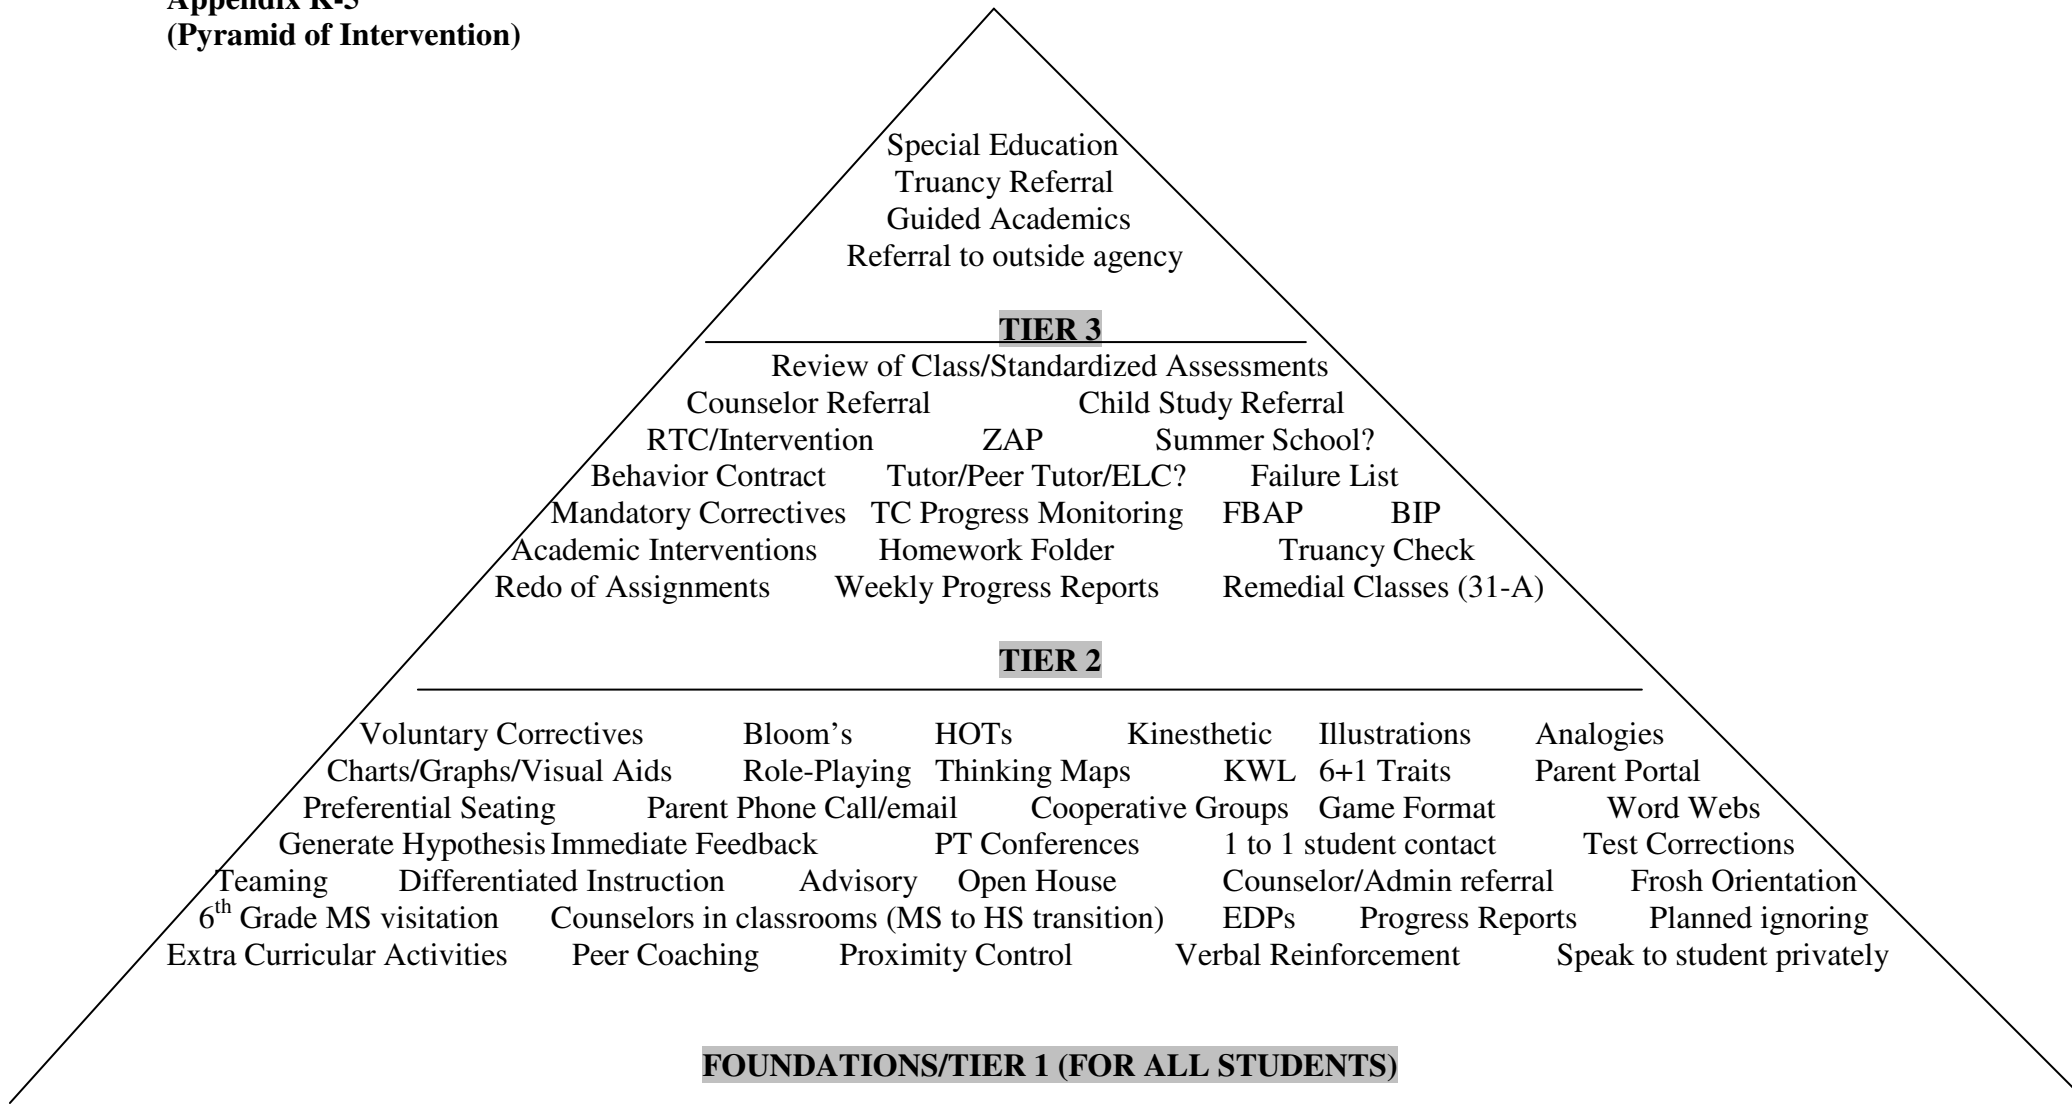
Appendix K-3
(Pyramid of Intervention)

Special Education
Truancy Referral
Guided Academics
Referral to outside agency

TIER 3

Review of Class/Standardized Assessments
Counselor Referral Child Study Referral
RTC/Intervention ZAP Summer School?
Behavior Contract Tutor/Peer Tutor/ELC? Failure List
Mandatory Correctives TC Progress Monitoring FBAP BIP
Academic Interventions Homework Folder Truancy Check
Redo of Assignments Weekly Progress Reports Remedial Classes (31-A)

TIER 2

Voluntary Correctives Bloom's HOTs Kinesthetic Illustrations Analogies
Charts/Graphs/Visual Aids Role-Playing Thinking Maps KWL 6+1 Traits Parent Portal
Preferential Seating Parent Phone Call/email Cooperative Groups Game Format Word Webs
Generate Hypothesis Immediate Feedback PT Conferences 1 to 1 student contact Test Corrections
Teaming Differentiated Instruction Advisory Open House Counselor/Admin referral Frosh Orientation
$6^{th}$ Grade MS visitation Counselors in classrooms (MS to HS transition) EDPs Progress Reports Planned ignoring
Extra Curricular Activities Peer Coaching Proximity Control Verbal Reinforcement Speak to student privately

FOUNDATIONS/TIER 1 (FOR ALL STUDENTS)